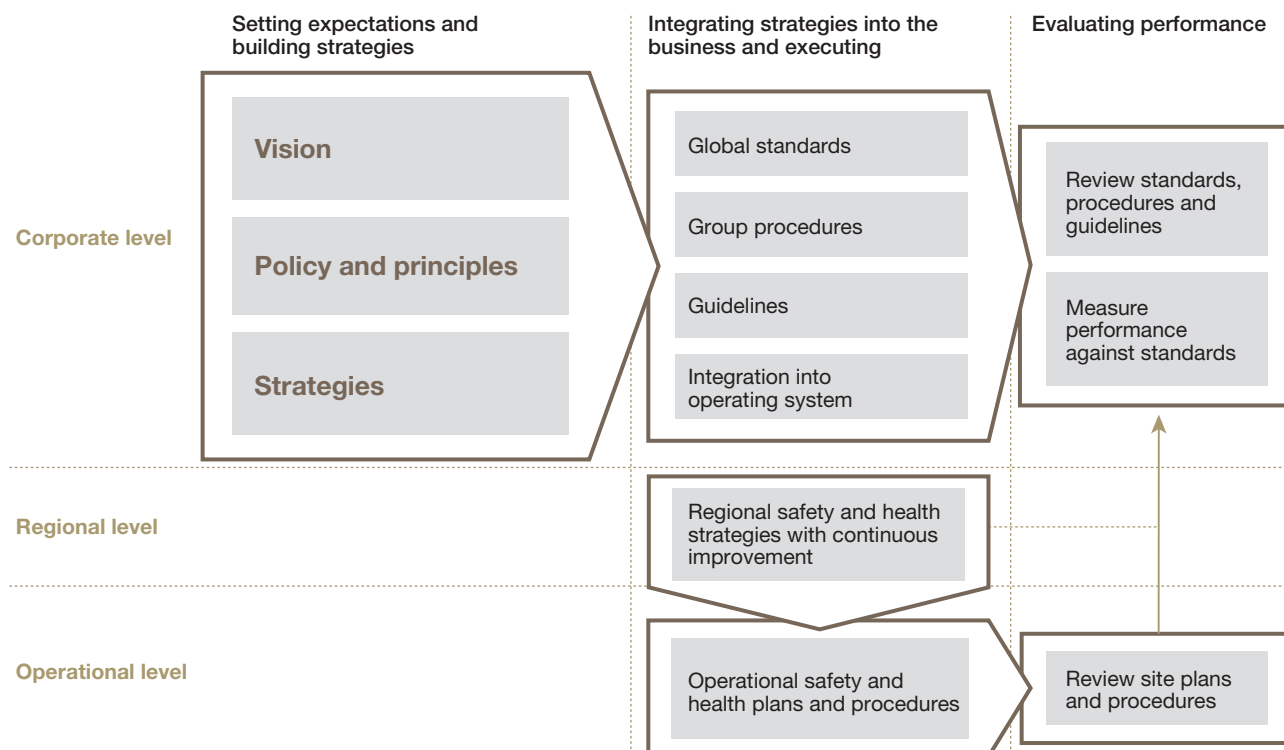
Setting expectations and building strategies

Integrating strategies into the business and executing

Evaluating performance

Corporate level

Vision

Policy and principles

Strategies

Global standards

Group procedures

Guidelines

Integration into operating system

Review standards, procedures and guidelines

Measure performance against standards

Regional level

Regional safety and health strategies with continuous improvement

Operational level

Operational safety and health plans and procedures

Review site plans and procedures